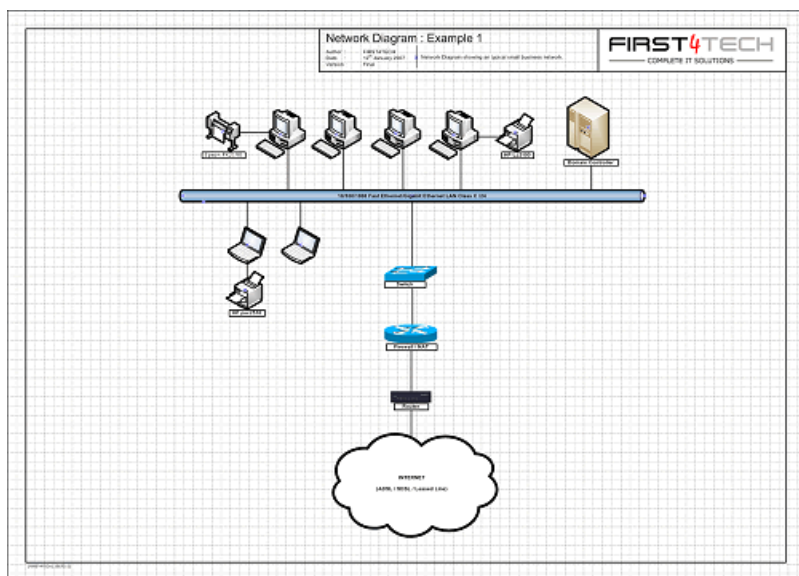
Network Diagram : Example 1

Author: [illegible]
Date: 12th January 2007
Version: Final

Network Diagram showing an typical small business network.

FIRST4TECH
COMPLETE IT SOLUTIONS

Epson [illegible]

HP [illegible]

Domain Controller

10/100/1000 Fast Ethernet/Gigabit Ethernet LAN Class C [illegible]

HP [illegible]

Switch

Firewall / NAT

Router

INTERNET
(ADSL / ISDN / Leased Line)

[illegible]